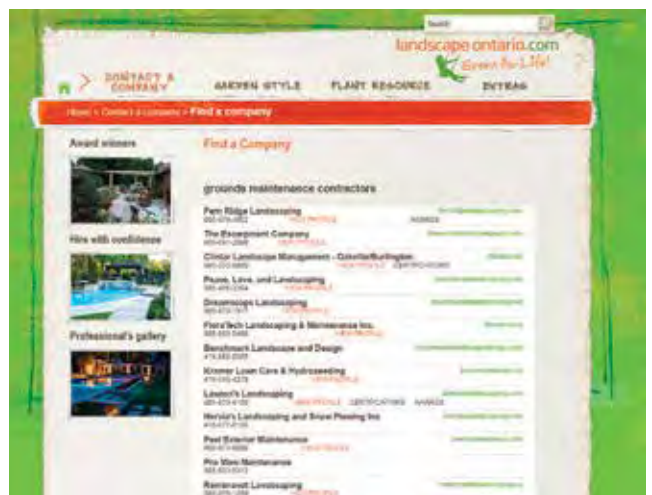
Search

landscape ontario.com

Green for Life!

CONTACT A COMPANY

GARDEN STYLE

PLANT RESOURCE

EXTRAS

Home > Contact a Company > Find a company

Award winners

Hire with confidence

Professional's gallery

Find a Company

grounds maintenance contractors

Fern Ridge Landscaping

The Escarpment Company

Clintar Landscape Management - Oakville/Burlington

Plume, Lane, and Landscaping

Dreamscape Landscaping

FloraTech Landscaping & Maintenance Inc.

Beechmont Landscape and Design

Kromer Lawn Care & Hydroseeding

Lawson's Landscaping

Hervie's Landscaping and Snow Plowing Inc

Peel Exterior Maintenance

Pro View Maintenance

Rainforest Landscaping